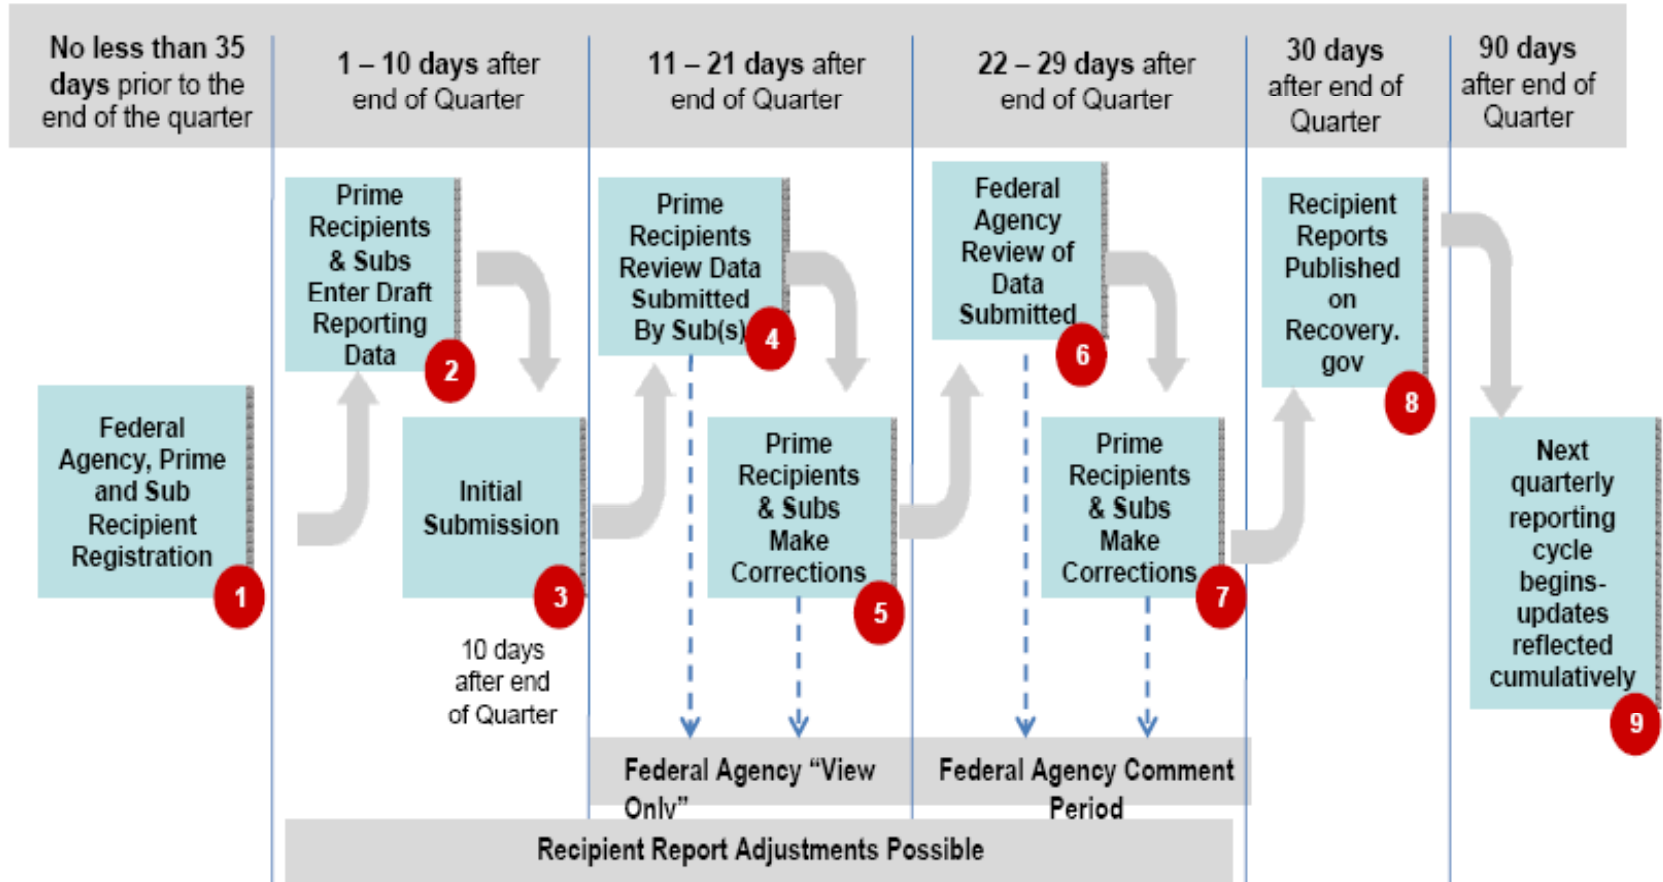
No less than 35 days prior to the end of the quarter

1 – 10 days after end of Quarter

11 – 21 days after end of Quarter

22 – 29 days after end of Quarter

30 days after end of Quarter

90 days after end of Quarter

Federal Agency, Prime and Sub Recipient Registration
1

Prime Recipients & Subs Enter Draft Reporting Data
2

Initial Submission
3

10 days after end of Quarter

Prime Recipients Review Data Submitted By Sub(s)
4

Prime Recipients & Subs Make Corrections
5

Federal Agency Review of Data Submitted
6

Prime Recipients & Subs Make Corrections
7

Recipient Reports Published on Recovery.gov
8

Next quarterly reporting cycle begins- updates reflected cumulatively
9

Federal Agency "View Only"

Federal Agency Comment Period

Recipient Report Adjustments Possible